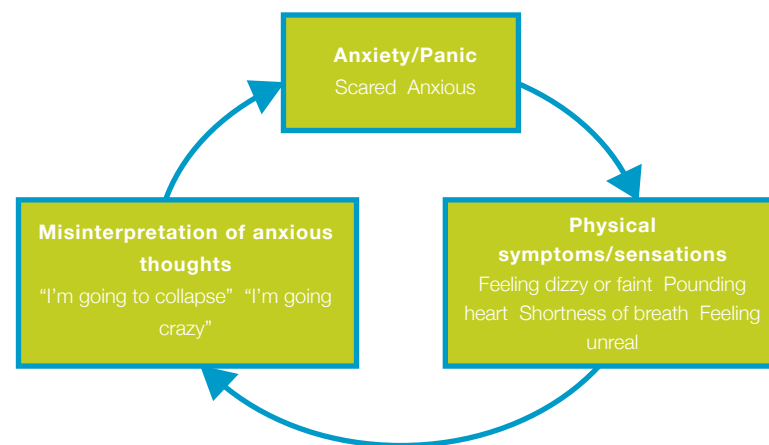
Anxiety/Panic
Scared Anxious

Physical symptoms/sensations
Feeling dizzy or faint Pounding heart Shortness of breath Feeling unreal

Misinterpretation of anxious thoughts
“I’m going to collapse” “I’m going crazy”